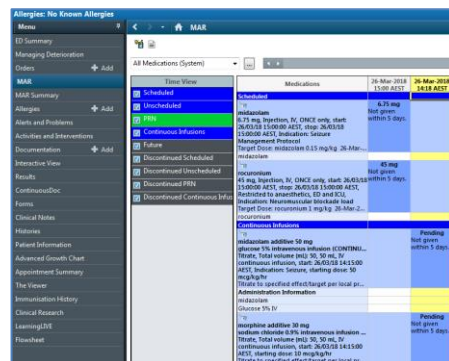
Allergies: No Known Allergies

Menu

ED Summary

Managing Deterioration

Orders + Add

MAR

MAR Summary

Allergies + Add

Alerts and Precautions

Activities and Interventions

Documentation + Add

Interactive View

Results

ContinuousDoc

Forms

Clinical Notes

Histories

Patient Information

Advanced Growth Chart

Appointment Summary

The Viewer

Immunisation History

Clinical Research

LearningLIVE

Flowsheet

MAR

All Medications (System)

Time View

Scheduled

Unscheduled

PRN

Continuous Infusions

Future

Discontinued Scheduled

Discontinued Unscheduled

Discontinued PRN

Discontinued Continuous Infus

| Medications | 26-Mar-2018 15:00 AEST | 26-Mar-2018 14:18 AEST |
|---|---|---|
| Scheduled | | |
| midazolam 6.75 mg, Injection, IV, ONCE only, start: 26/03/18 15:00:00 AEST, stop: 26/03/18 15:00:00 AEST, Indication: Seizure Management Protocol Target Dose: midazolam 0.15 mg/kg 26-Mar-... | 6.75 mg Not given within 5 days. | |
| midazolam | | |
| rocuronium 45 mg, Injection, IV, ONCE only, start: 26/03/18 15:00:00 AEST, stop: 26/03/18 15:00:00 AEST, Restricted to anaesthetics, ED and ICU, Indication: Neuromuscular blockade load Target Dose: rocuronium 1 mg/kg 26-Mar-2... | 45 mg Not given within 5 days. | |
| rocuronium | | |
| Continuous Infusions | | |
| midazolam additive 50 mg glucose 5% intravenous infusion (CONTINU... Titrate, Total volume (mL): 50, 50 mL, IV continuous infusion, start: 26/03/18 14:15:00 AEST, Indication: Seizure, starting dose: 50 mcg/kg/hr Titrate to specified effect/target per local pr... | | Pending Not given within 5 days. |
| Administration Information | | |
| midazolam | | |
| Glucose 5% IV | | |
| morphine additive 30 mg sodium chloride 0.9% intravenous infusion ... Titrate, Total volume (mL): 50, 50 mL, IV continuous infusion, start: 26/03/18 14:15:00 AEST, starting dose: 10 mcg/kg/hr | | Pending Not given within 5 days. |